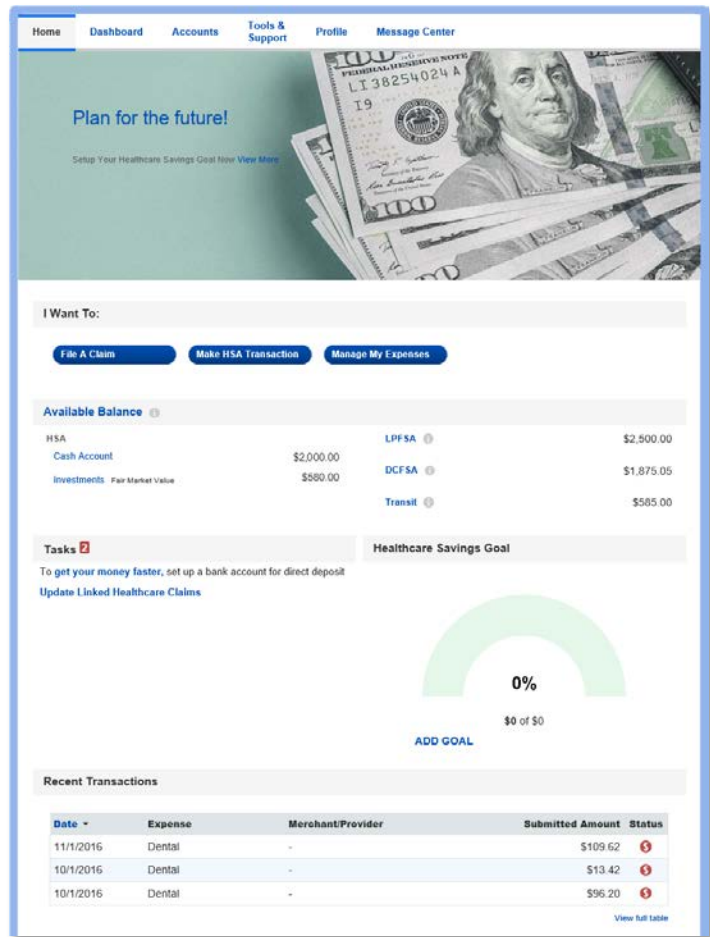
Home Dashboard Accounts Tools & Support Profile Message Center

Plan for the future!

Setup Your Healthcare Savings Goal Now View More

I Want To:

File A Claim Make HSA Transaction Manage My Expenses

Available Balance

HSA
Cash Account $2,000.00
Investments Fair Market Value $580.00

LPFSA $2,500.00
DCFSA $1,875.05
Transit $585.00

Tasks 2

To get your money faster, set up a bank account for direct deposit
Update Linked Healthcare Claims

Healthcare Savings Goal

0%
$0 of $0
ADD GOAL

Recent Transactions

| Date | Expense | Merchant/Provider | Submitted Amount | Status |
|---|---|---|---|---|
| 11/1/2016 | Dental | - | $109.62 | $ |
| 10/1/2016 | Dental | - | $13.42 | $ |
| 10/1/2016 | Dental | - | $96.20 | $ |

View full table